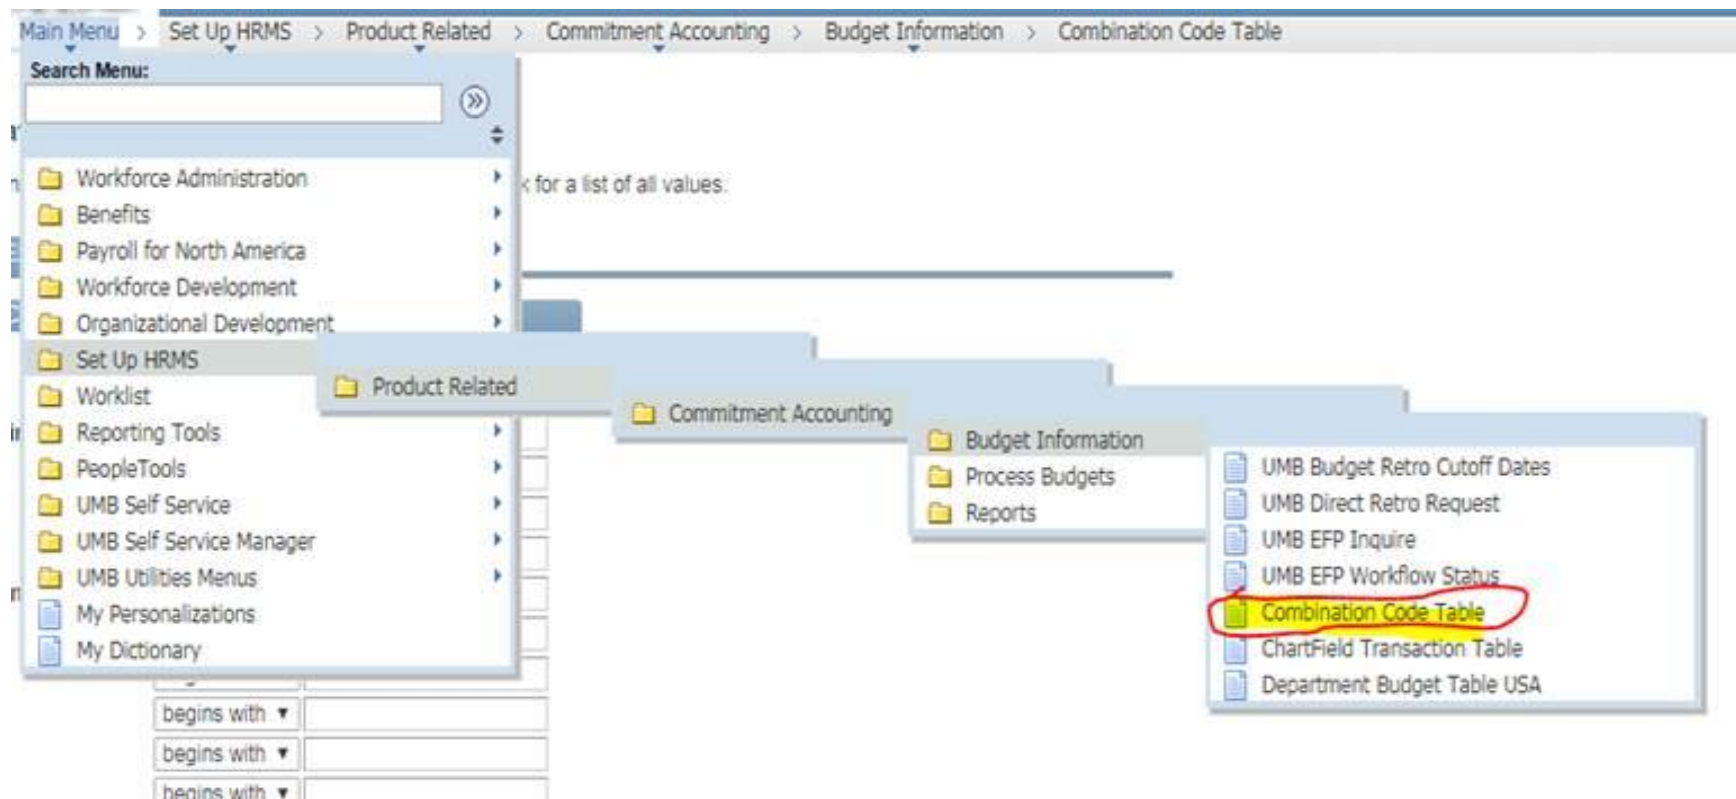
Main Menu > Set Up HRMS > Product Related > Commitment Accounting > Budget Information > Combination Code Table

Search Menu:

Workforce Administration
Benefits
Payroll for North America
Workforce Development
Organizational Development
Set Up HRMS
Worklist
Reporting Tools
PeopleTools
UMB Self Service
UMB Self Service Manager
UMB Utilities Menus
My Personalizations
My Dictionary

k for a list of all values.

Product Related

Commitment Accounting

Budget Information
Process Budgets
Reports

UMB Budget Retro Cutoff Dates
UMB Direct Retro Request
UMB EFP Inquire
UMB EFP Workflow Status
Combination Code Table
ChartField Transaction Table
Department Budget Table USA

begins with
begins with
begins with